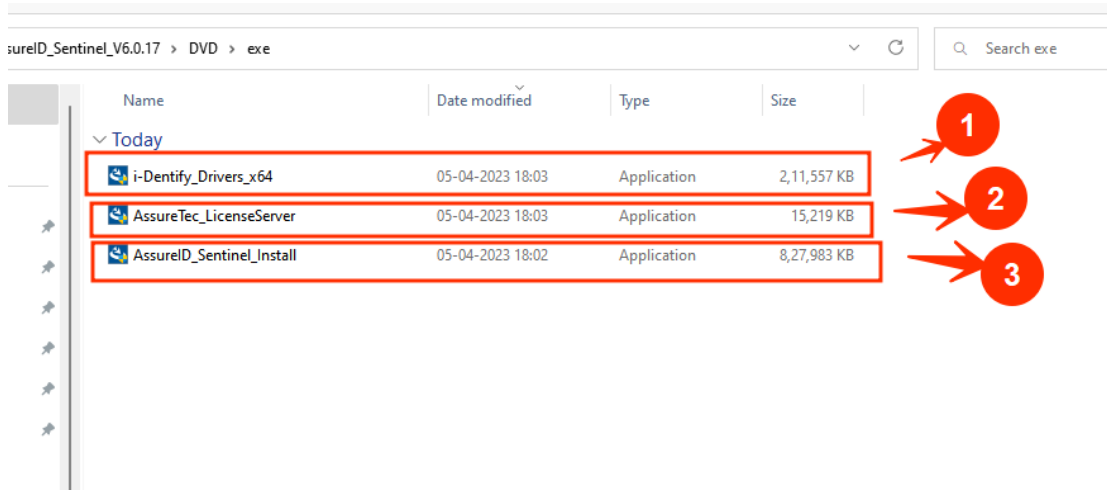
sureID_Sentinel_V6.0.17 › DVD › exe

Search exe

| Name | Date modified | Type | Size |
|---|---|---|---|
| Today | | | |
| i-Dentify_Drivers_x64 | 05-04-2023 18:03 | Application | 2,11,557 KB |
| AssureTec_LicenseServer | 05-04-2023 18:03 | Application | 15,219 KB |
| AssureID_Sentinel_Install | 05-04-2023 18:02 | Application | 8,27,983 KB |

1

2

3